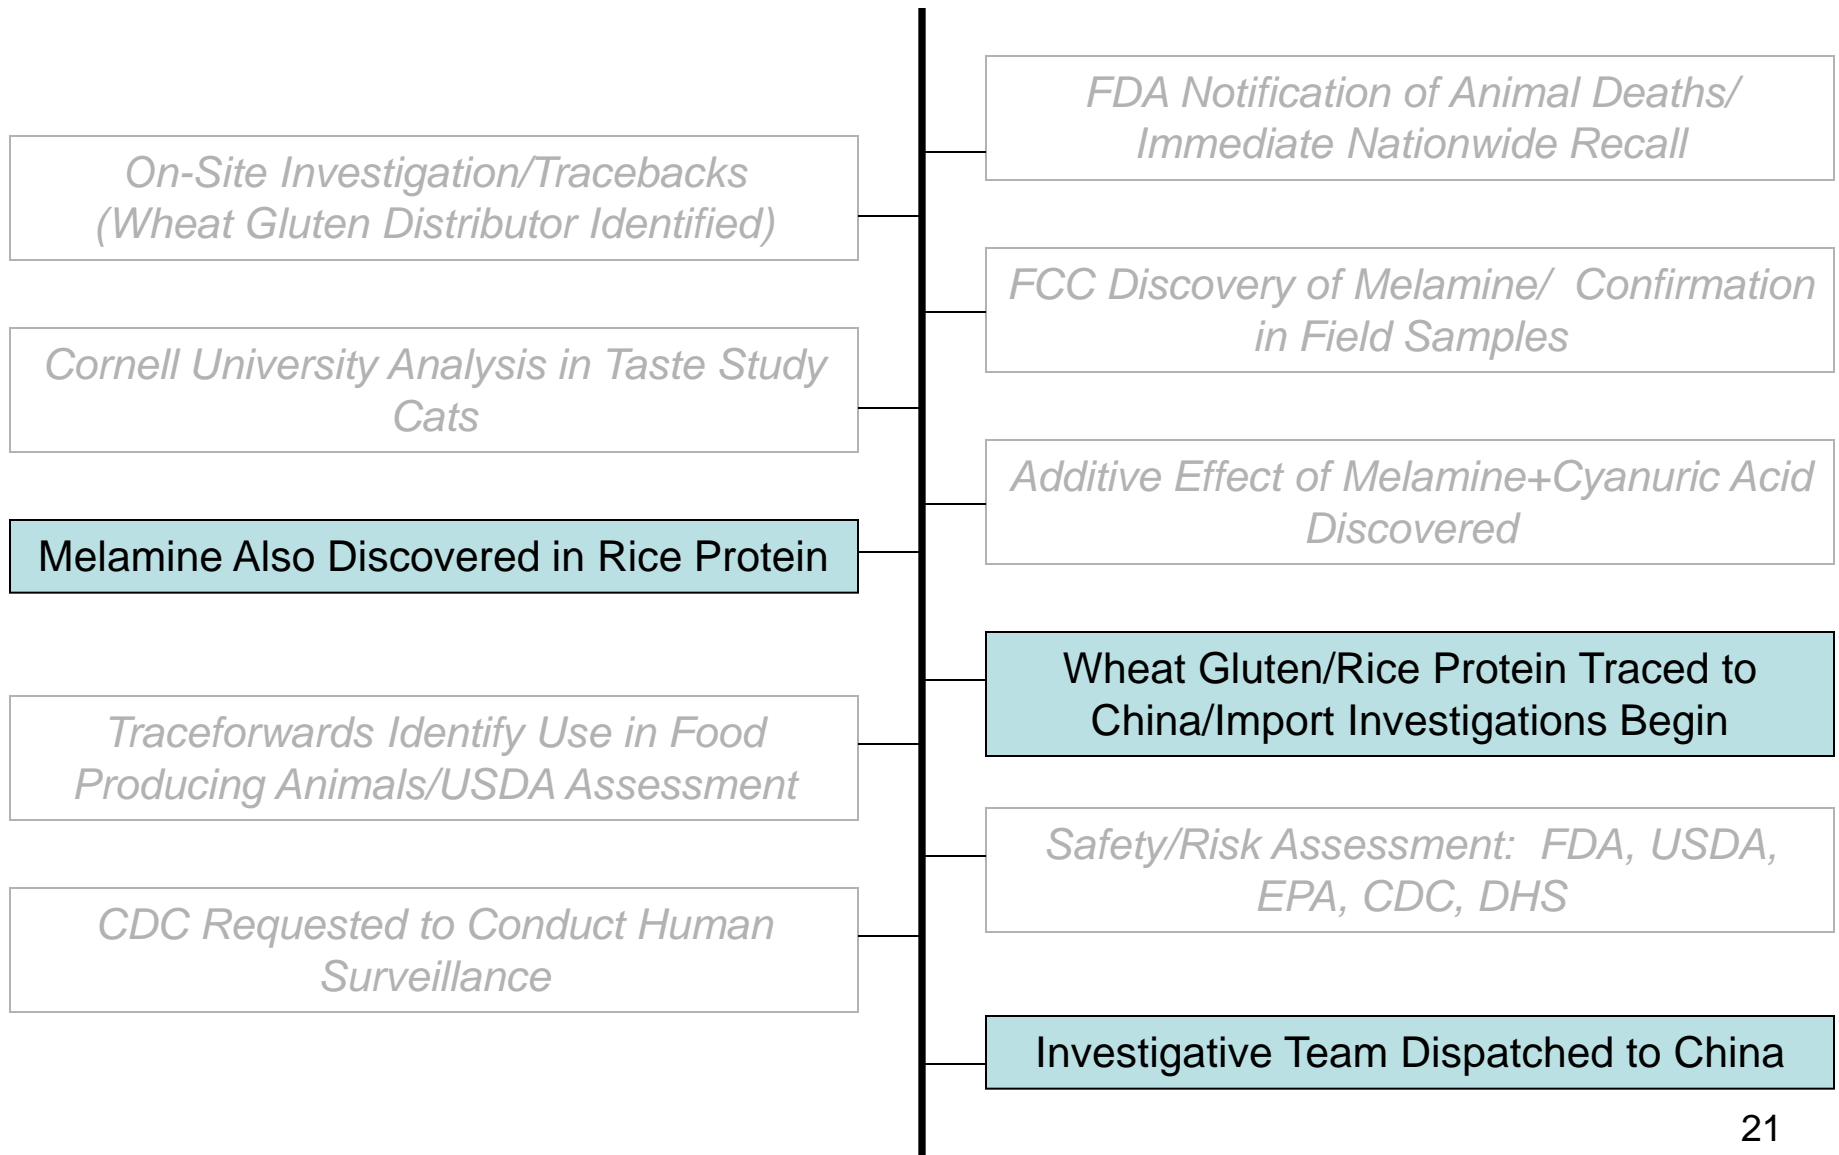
FDA Notification of Animal Deaths/ Immediate Nationwide Recall

On-Site Investigation/Tracebacks (Wheat Gluten Distributor Identified)

FCC Discovery of Melamine/ Confirmation in Field Samples

Cornell University Analysis in Taste Study Cats

Additive Effect of Melamine+Cyanuric Acid Discovered

Melamine Also Discovered in Rice Protein

Wheat Gluten/Rice Protein Traced to China/Import Investigations Begin

Traceforwards Identify Use in Food Producing Animals/USDA Assessment

Safety/Risk Assessment: FDA, USDA, EPA, CDC, DHS

CDC Requested to Conduct Human Surveillance

Investigative Team Dispatched to China

21